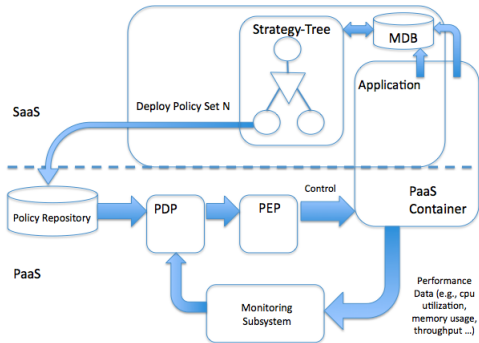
Strategy-Tree

MDB

Application

SaaS

Deploy Policy Set N

Policy Repository

PDP

PEP

Control

PaaS Container

PaaS

Monitoring Subsystem

Performance Data (e.g., cpu utilization, memory usage, throughput ...)